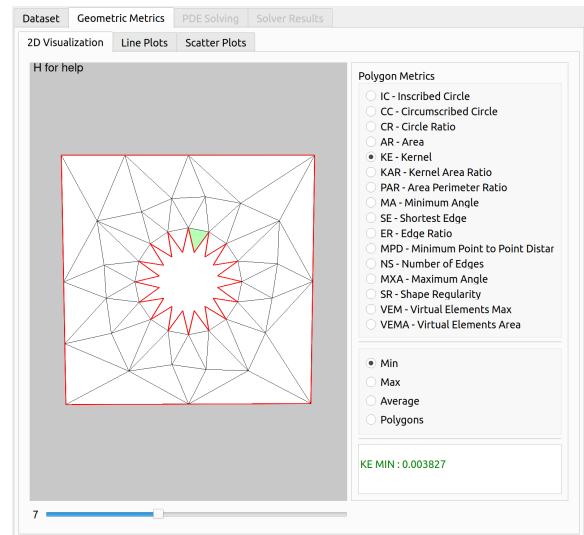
Dataset | Geometric Metrics | PDE Solving | Solver Results

2D Visualization | Line Plots | Scatter Plots

H for help

Polygon Metrics

IC - Inscribed Circle
CC - Circumscribed Circle
CR - Circle Ratio
AR - Area
KE - Kernel
KAR - Kernel Area Ratio
PAR - Area Perimeter Ratio
MA - Minimum Angle
SE - Shortest Edge
ER - Edge Ratio
MPD - Minimum Point to Point Distar
NS - Number of Edges
MXA - Maximum Angle
SR - Shape Regularity
VEM - Virtual Elements Max
VEMA - Virtual Elements Area

Min
Max
Average
Polygons

KE MIN : 0.003827

7